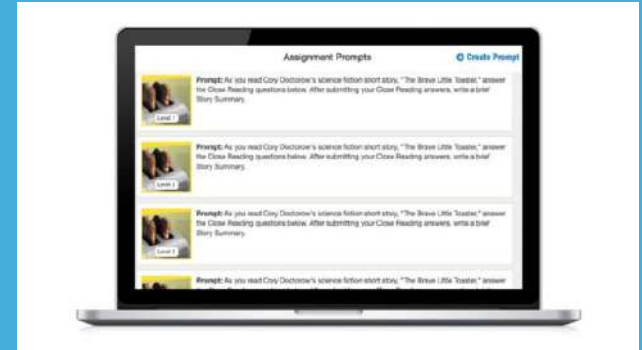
Assignment Prompts

Create Prompt

Level 1

Prompt: As you read Cory Doctorow's science fiction short story, "The Brave Little Toaster," answer the Close Reading questions below. After submitting your Close Reading answers, write a brief Story Summary.

Level 2

Prompt: As you read Cory Doctorow's science fiction short story, "The Brave Little Toaster," answer the Close Reading questions below. After submitting your Close Reading answers, write a brief Story Summary.

Level 3

Prompt: As you read Cory Doctorow's science fiction short story, "The Brave Little Toaster," answer the Close Reading questions below. After submitting your Close Reading answers, write a brief Story Summary.